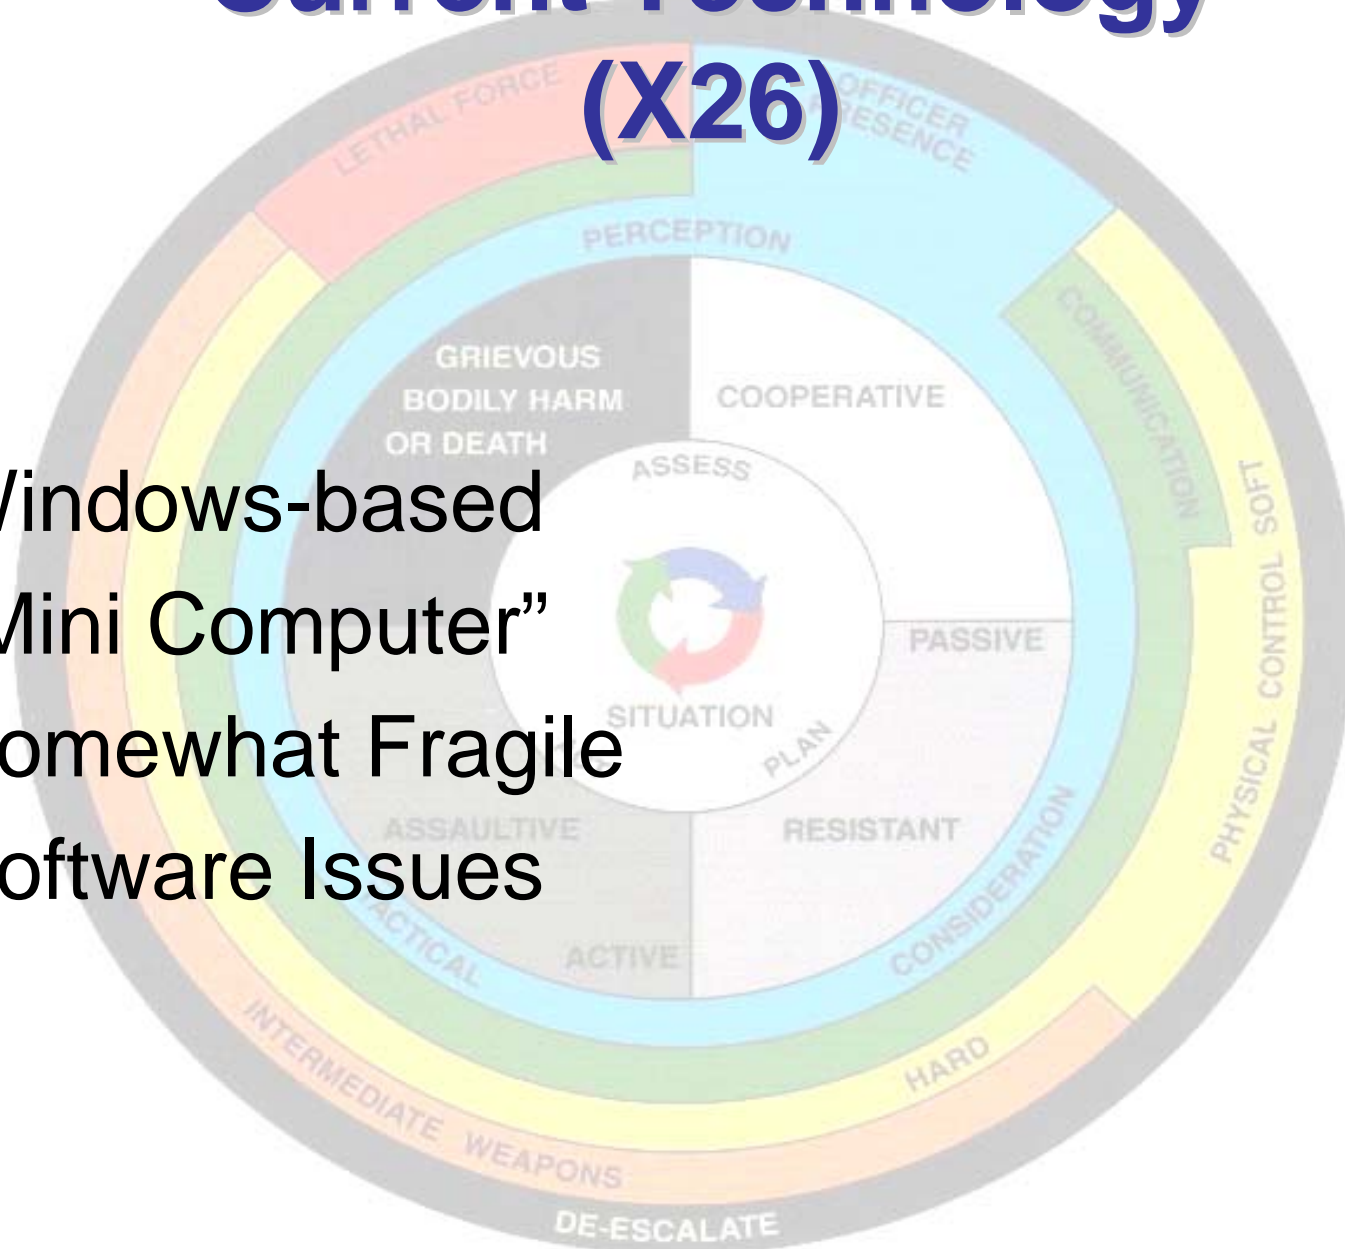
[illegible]
(X26)

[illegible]indows-based
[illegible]ini Computer"
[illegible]omewhat Fragile
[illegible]oftware Issues

LETHAL FORCE
OFFICER PRESENCE
PERCEPTION
COMMUNICATION
PHYSICAL CONTROL SOFT
GRIEVOUS BODILY HARM OR DEATH
COOPERATIVE
ASSESS
PASSIVE
SITUATION
PLAN
ASSAULTIVE
RESISTANT
TACTICAL
ACTIVE
CONSIDERATION
HARD
INTERMEDIATE WEAPONS
DE-ESCALATE